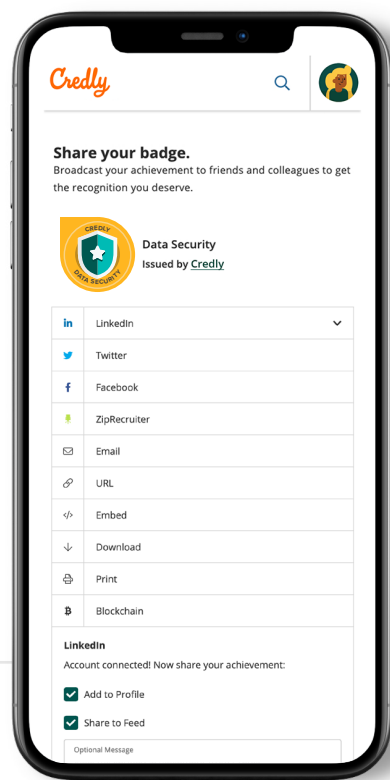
Credly

Share your badge.
Broadcast your achievement to friends and colleagues to get the recognition you deserve.

CREDLY
DATA SECURITY

Data Security
Issued by Credly

in LinkedIn
Twitter
f Facebook
ZipRecruiter
Email
URL
Embed
Download
Print
Blockchain

LinkedIn
Account connected! Now share your achievement:
Add to Profile
Share to Feed
Optional Message